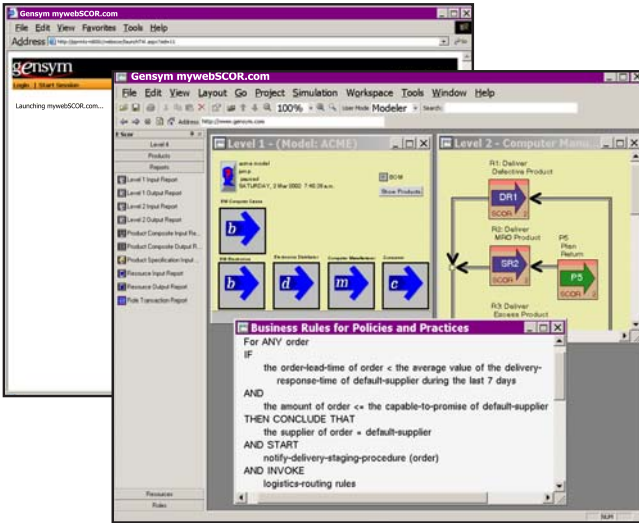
Gensym mywebSCOR.com

File Edit View Favorites Tools Help

Address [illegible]

gensym

Login | Start Session

Launching mywebSCOR.com...

Gensym mywebSCOR.com

File Edit View Layout Go Project Simulation Workspace Tools Window Help

100% User Mode Modeler Search

Address http://www.gensym.com

Level 4

Products

Reports

Level 1 Input Report

Level 1 Output Report

Level 2 Input Report

Level 2 Output Report

Product Composite Input Re...

Product Composite Output R...

Product Specification Input...

Resource Input Report

Resource Output Report

Rule Transaction Report

Resources

Rules

Level 1 - (Model: ACME)

acme model
jpm.p
paused
SATURDAY, 2 Mar 2002 7:46:35 a.m.

BOM

Show Products

b

b

d

m

c

Level 2 - Computer Manu...

R1: Deliver Defective Product

DR1

SCOR

R2: Deliver MRO Product

SR2

SCOR

P5 Plan Return

P5

SCOR

R3: Deliver Excess Product

Business Rules for Policies and Practices

For ANY order
IF
the order-lead-time of order < the average value of the delivery-response-time of default-supplier during the last 7 days
AND
the amount of order <= the capable-to-promise of default-supplier
THEN CONCLUDE THAT
the supplier of order = default-supplier
AND START
notify-delivery-staging-procedure (order)
AND INVOKE
logistics-routing rules

NUM